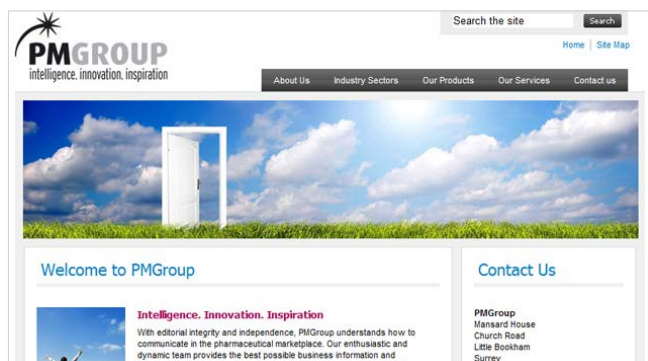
PMGROUP
intelligence. innovation. inspiration

Search the site
Search

Home | Site Map

About Us
Industry Sectors
Our Products
Our Services
Contact us

Welcome to PMGroup

Intelligence. Innovation. Inspiration

With editorial integrity and independence, PMGroup understands how to communicate in the pharmaceutical marketplace. Our enthusiastic and dynamic team provides the best possible business information and

Contact Us

PMGroup
Mansard House
Church Road
Little Bookham
Surrey